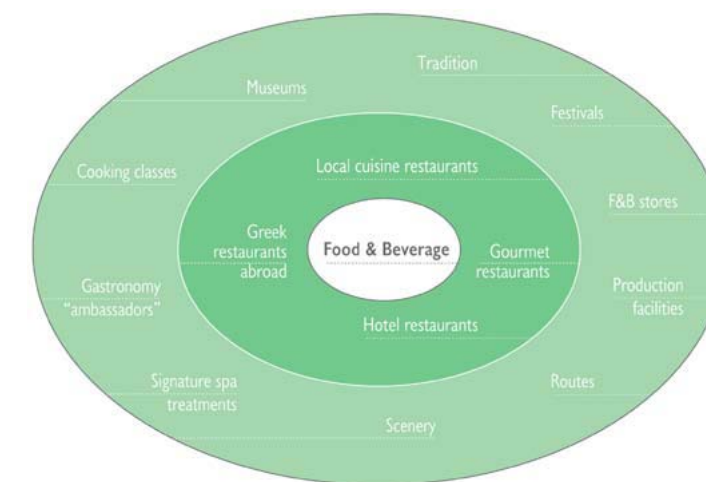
Tradition

Museums

Festivals

Cooking classes

Local cuisine restaurants

F&B stores

Greek restaurants abroad

Food & Beverage

Gourmet restaurants

Gastronomy "ambassadors"

Production facilities

Hotel restaurants

Signature spa treatments

Routes

Scenery